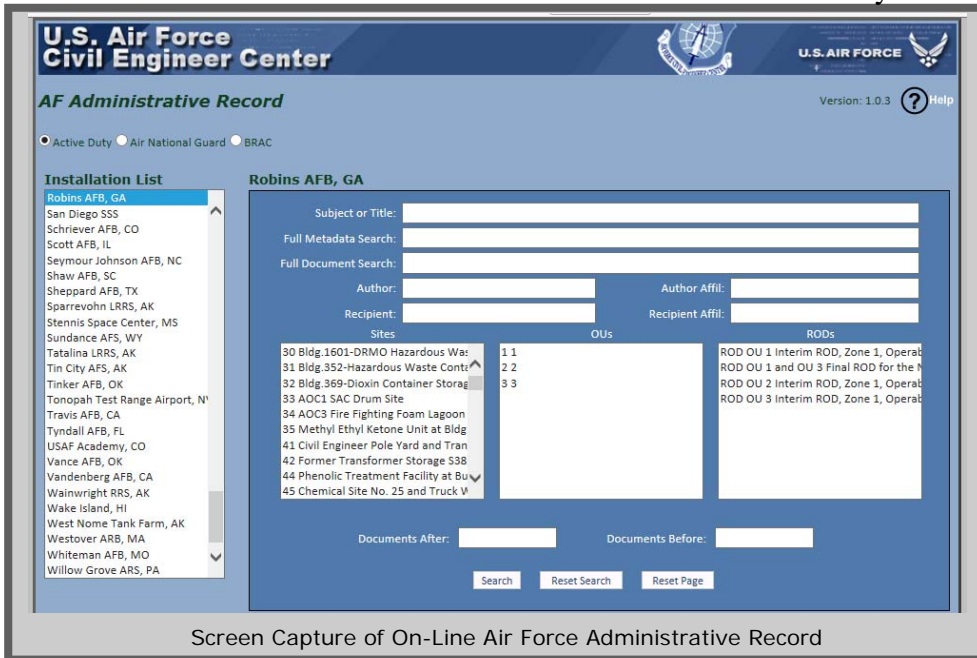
U.S. Air Force
Civil Engineer Center

U.S. AIR FORCE

AF Administrative Record

Version: 1.0.3 Help

Active Duty Air National Guard BRAC

Installation List

Robins AFB, GA
San Diego SSS
Schriever AFB, CO
Scott AFB, IL
Seymour Johnson AFB, NC
Shaw AFB, SC
Sheppard AFB, TX
Sparrevohn LRRS, AK
Stennis Space Center, MS
Sundance AFS, WY
Tatalina LRRS, AK
Tin City AFS, AK
Tinker AFB, OK
Tonopah Test Range Airport, N
Travis AFB, CA
Tyndall AFB, FL
USAF Academy, CO
Vance AFB, OK
Vandenberg AFB, CA
Wainwright RRS, AK
Wake Island, HI
West Nome Tank Farm, AK
Westover ARB, MA
Whiteman AFB, MO
Willow Grove ARS, PA

Robins AFB, GA

Subject or Title:
Full Metadata Search:
Full Document Search:
Author:
Author Affil:
Recipient:
Recipient Affil:

Sites
30 Bldg.1601-DRMO Hazardous Was
31 Bldg.352-Hazardous Waste Cont
32 Bldg.369-Dioxin Container Storag
33 AOC1 SAC Drum Site
34 AOC3 Fire Fighting Foam Lagoon
35 Methyl Ethyl Ketone Unit at Bldg
41 Civil Engineer Pole Yard and Tran
42 Former Transformer Storage S38
44 Phenolic Treatment Facility at Bu
45 Chemical Site No. 25 and Truck W

OUs
1 1
2 2
3 3

RODs
ROD OU 1 Interim ROD, Zone 1, Operab
ROD OU 1 and OU 3 Final ROD for the N
ROD OU 2 Interim ROD, Zone 1, Operab
ROD OU 3 Interim ROD, Zone 1, Operab

Documents After:
Documents Before:

Search Reset Search Reset Page

Screen Capture of On-Line Air Force Administrative Record